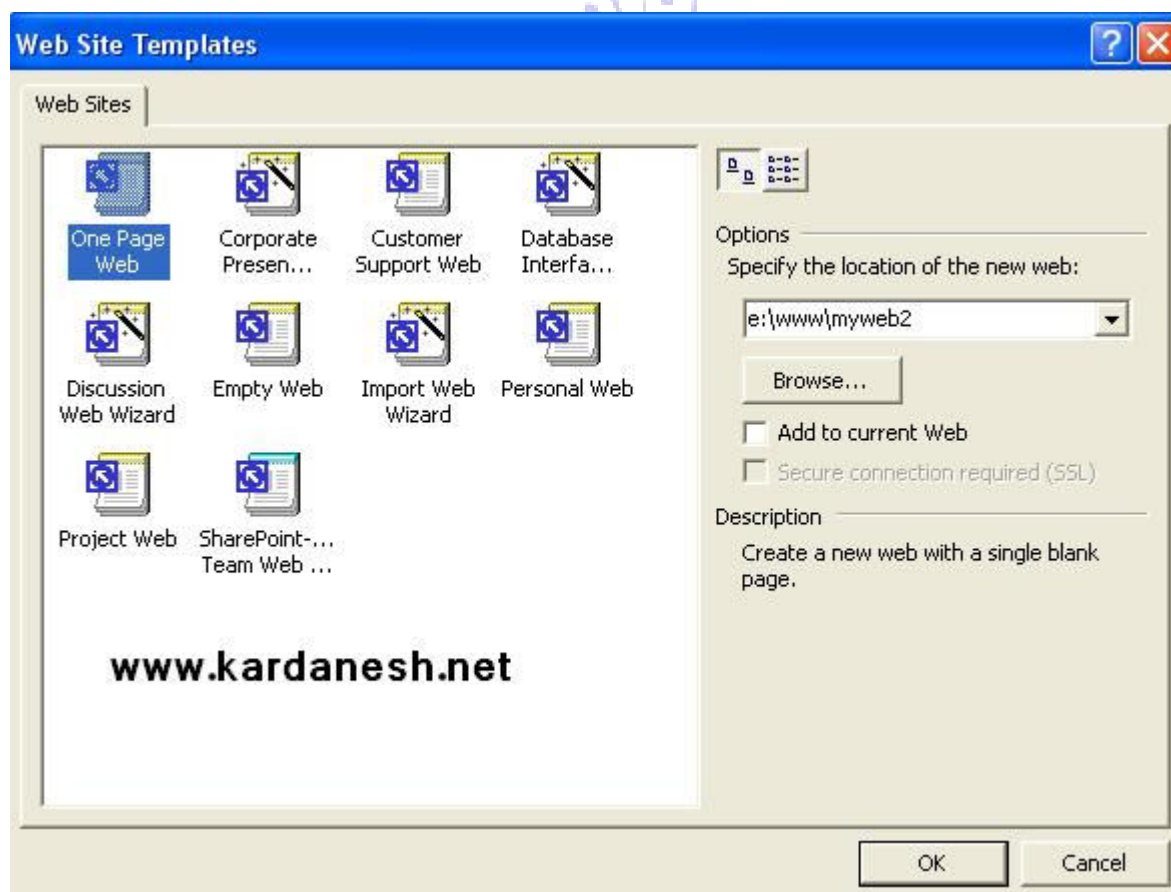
Web Site Templates

Web Sites

One Page Web

Corporate Presen...

Customer Support Web

Database Interfa...

Discussion Web Wizard

Empty Web

Import Web Wizard

Personal Web

Project Web

SharePoint-... Team Web ...

www.kardanesh.net

Options

Specify the location of the new web:

e:\www\myweb2

Browse...

Add to current Web

Secure connection required (SSL)

Description

Create a new web with a single blank page.

OK

Cancel